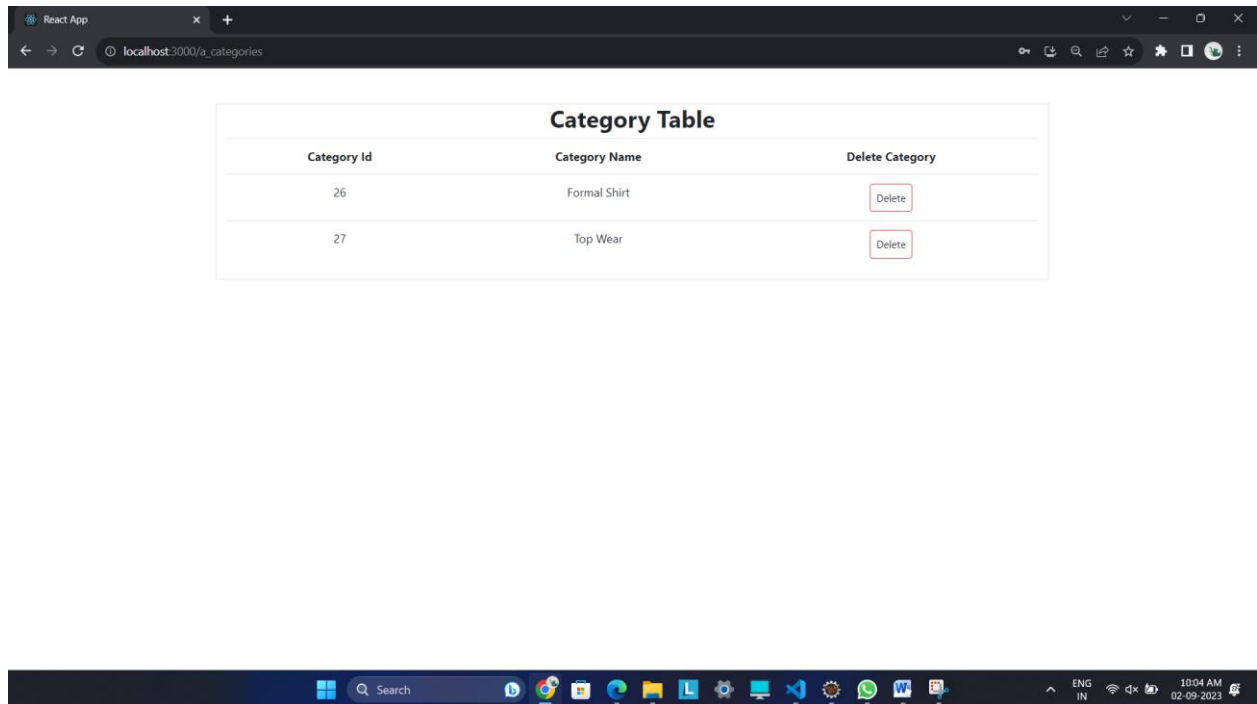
React App

localhost:3000/a_categories

Category Table

| Category Id | Category Name | Delete Category |
|---|---|---|
| 26 | Formal Shirt | Delete |
| 27 | Top Wear | Delete |

Search

ENG IN

10:04 AM
02-09-2023